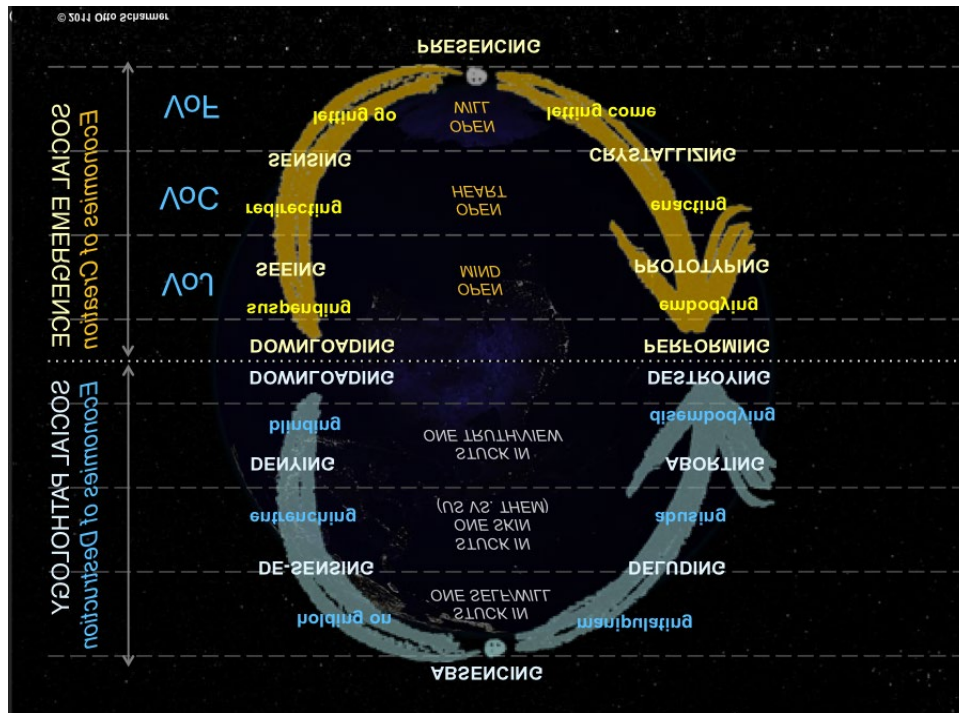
© 2011 Otto Scharmer

PRESENCING

VoF

letting go

WILL
OPEN

letting come

SENSING

CRYSTALLIZING

VoC

redirecting

HEART
OPEN

enacting

SEEING

PROTOTYPING

VoJ

suspending

MIND
OPEN

embodying

DOWNLOADING

PERFORMING

SOCIAL EMERGENCE
Economies of Creation

DOWNLOADING

DESTROYING

blinding

disembodying

ONE TRUTH/VIEW
STUCK IN

DENYING

ABORTING

entrenching

(US VS. THEM)
ONE SKIN
STUCK IN

abusing

DE-SENSING

DELUDING

ONE SELF/WILL
STUCK IN

holding on

manipulating

ABSENCING

SOCIAL PATHOLOGY
Economies of Destruction